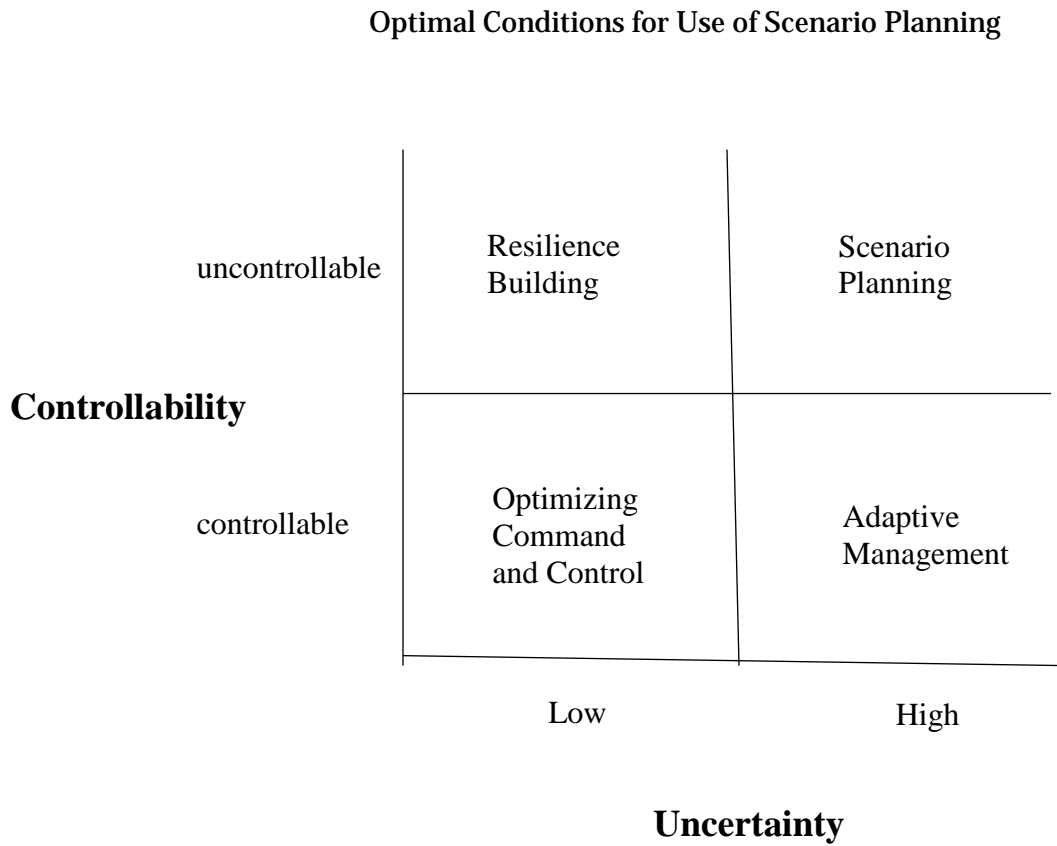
Optimal Conditions for Use of Scenario Planning

uncontrollable

Resilience Building

Scenario Planning

Controllability

controllable

Optimizing Command and Control

Adaptive Management

Low

High

Uncertainty